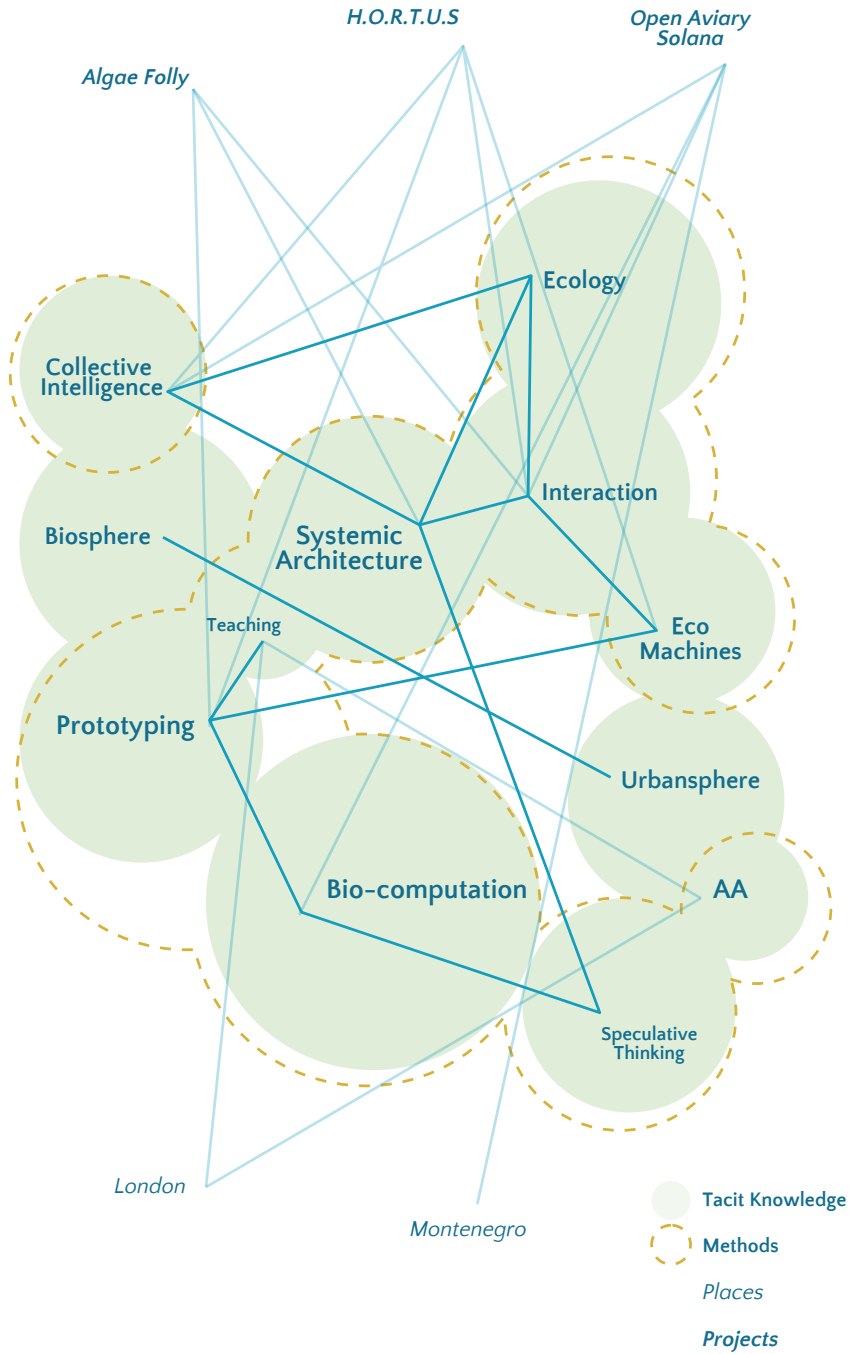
H.O.R.T.U.S

Open Aviary Solana

Algae Folly

Ecology

Collective Intelligence

Interaction

Biosphere

Systemic Architecture

Teaching

Eco Machines

Prototyping

Urbansphere

Bio-computation

AA

Speculative Thinking

London

Montenegro

Tacit Knowledge

Methods

Places

Projects